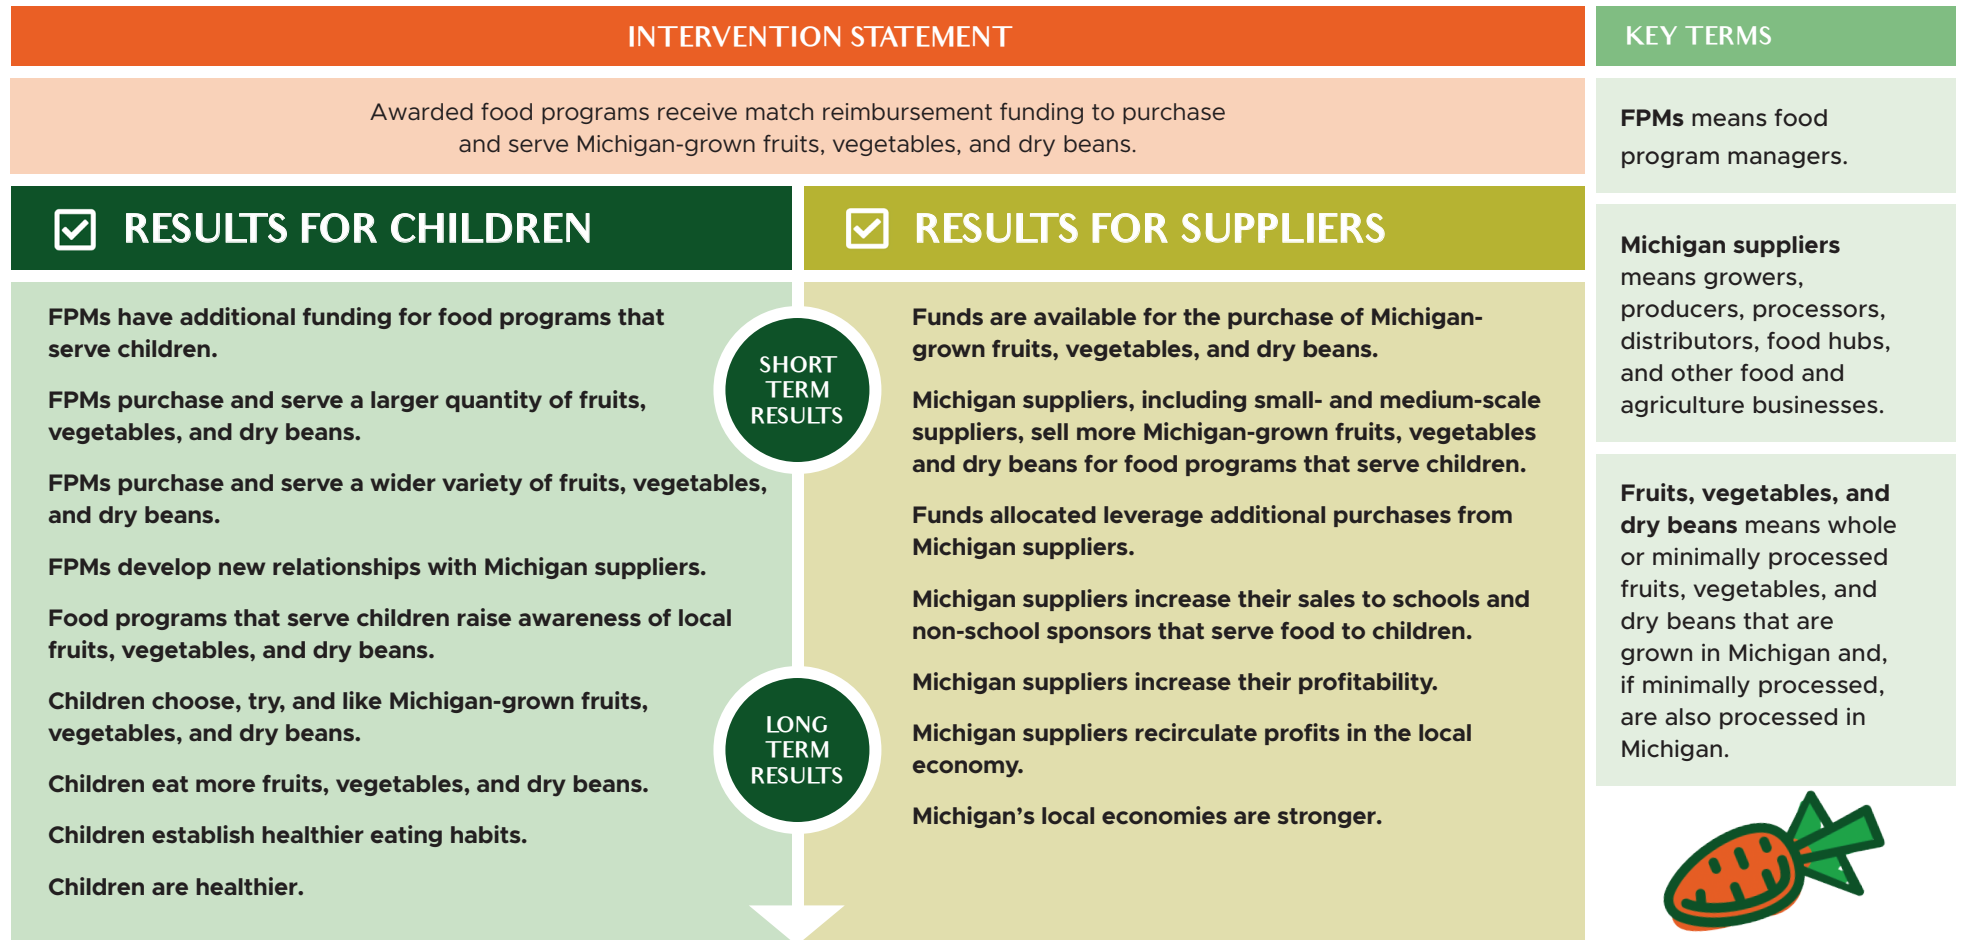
INTERVENTION STATEMENT

Awarded food programs receive match reimbursement funding to purchase and serve Michigan-grown fruits, vegetables, and dry beans.

RESULTS FOR CHILDREN

FPMs have additional funding for food programs that serve children.

FPMs purchase and serve a larger quantity of fruits, vegetables, and dry beans.

FPMs purchase and serve a wider variety of fruits, vegetables, and dry beans.

FPMs develop new relationships with Michigan suppliers.

Food programs that serve children raise awareness of local fruits, vegetables, and dry beans.

Children choose, try, and like Michigan-grown fruits, vegetables, and dry beans.

Children eat more fruits, vegetables, and dry beans.

Children establish healthier eating habits.

Children are healthier.

SHORT TERM RESULTS

LONG TERM RESULTS

RESULTS FOR SUPPLIERS

Funds are available for the purchase of Michigan-grown fruits, vegetables, and dry beans.

Michigan suppliers, including small- and medium-scale suppliers, sell more Michigan-grown fruits, vegetables and dry beans for food programs that serve children.

Funds allocated leverage additional purchases from Michigan suppliers.

Michigan suppliers increase their sales to schools and non-school sponsors that serve food to children.

Michigan suppliers increase their profitability.

Michigan suppliers recirculate profits in the local economy.

Michigan's local economies are stronger.

KEY TERMS

FPMs means food program managers.

Michigan suppliers means growers, producers, processors, distributors, food hubs, and other food and agriculture businesses.

Fruits, vegetables, and dry beans means whole or minimally processed fruits, vegetables, and dry beans that are grown in Michigan and, if minimally processed, are also processed in Michigan.